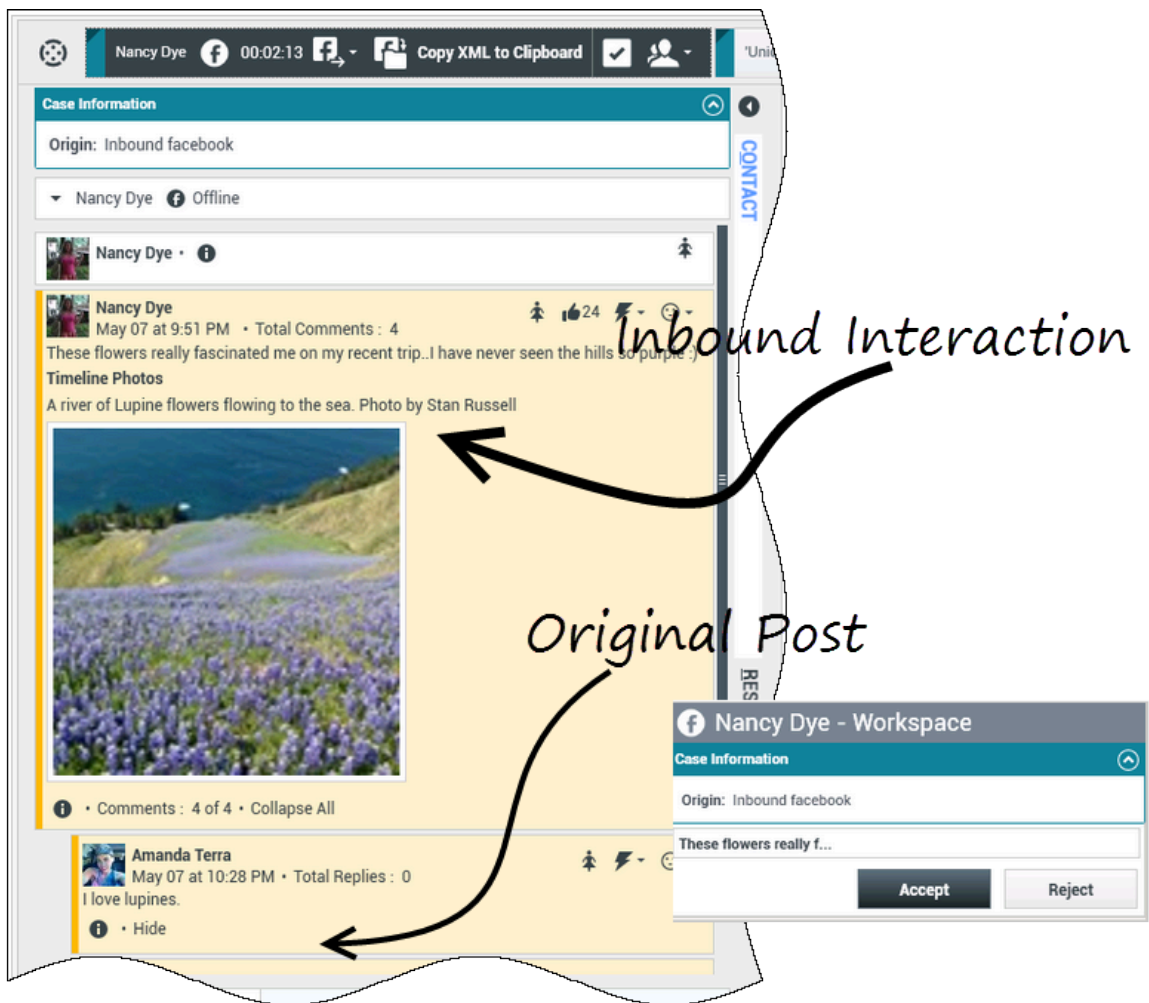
Nancy Dye 00:02:13 Copy XML to Clipboard 'Uni

Case Information

Origin: Inbound facebook

CONTACT

Nancy Dye Offline

Nancy Dye •

Nancy Dye
May 07 at 9:51 PM • Total Comments : 4
24
These flowers really fascinated me on my recent trip..I have never seen the hills so purple :)
Timeline Photos
A river of Lupine flowers flowing to the sea. Photo by Stan Russell

Inbound Interaction

Original Post

• Comments : 4 of 4 • Collapse All

Amanda Terra
May 07 at 10:28 PM • Total Replies : 0
I love lupines.
• Hide

RES

Nancy Dye - Workspace
Case Information
Origin: Inbound facebook
These flowers really f...
Accept
Reject